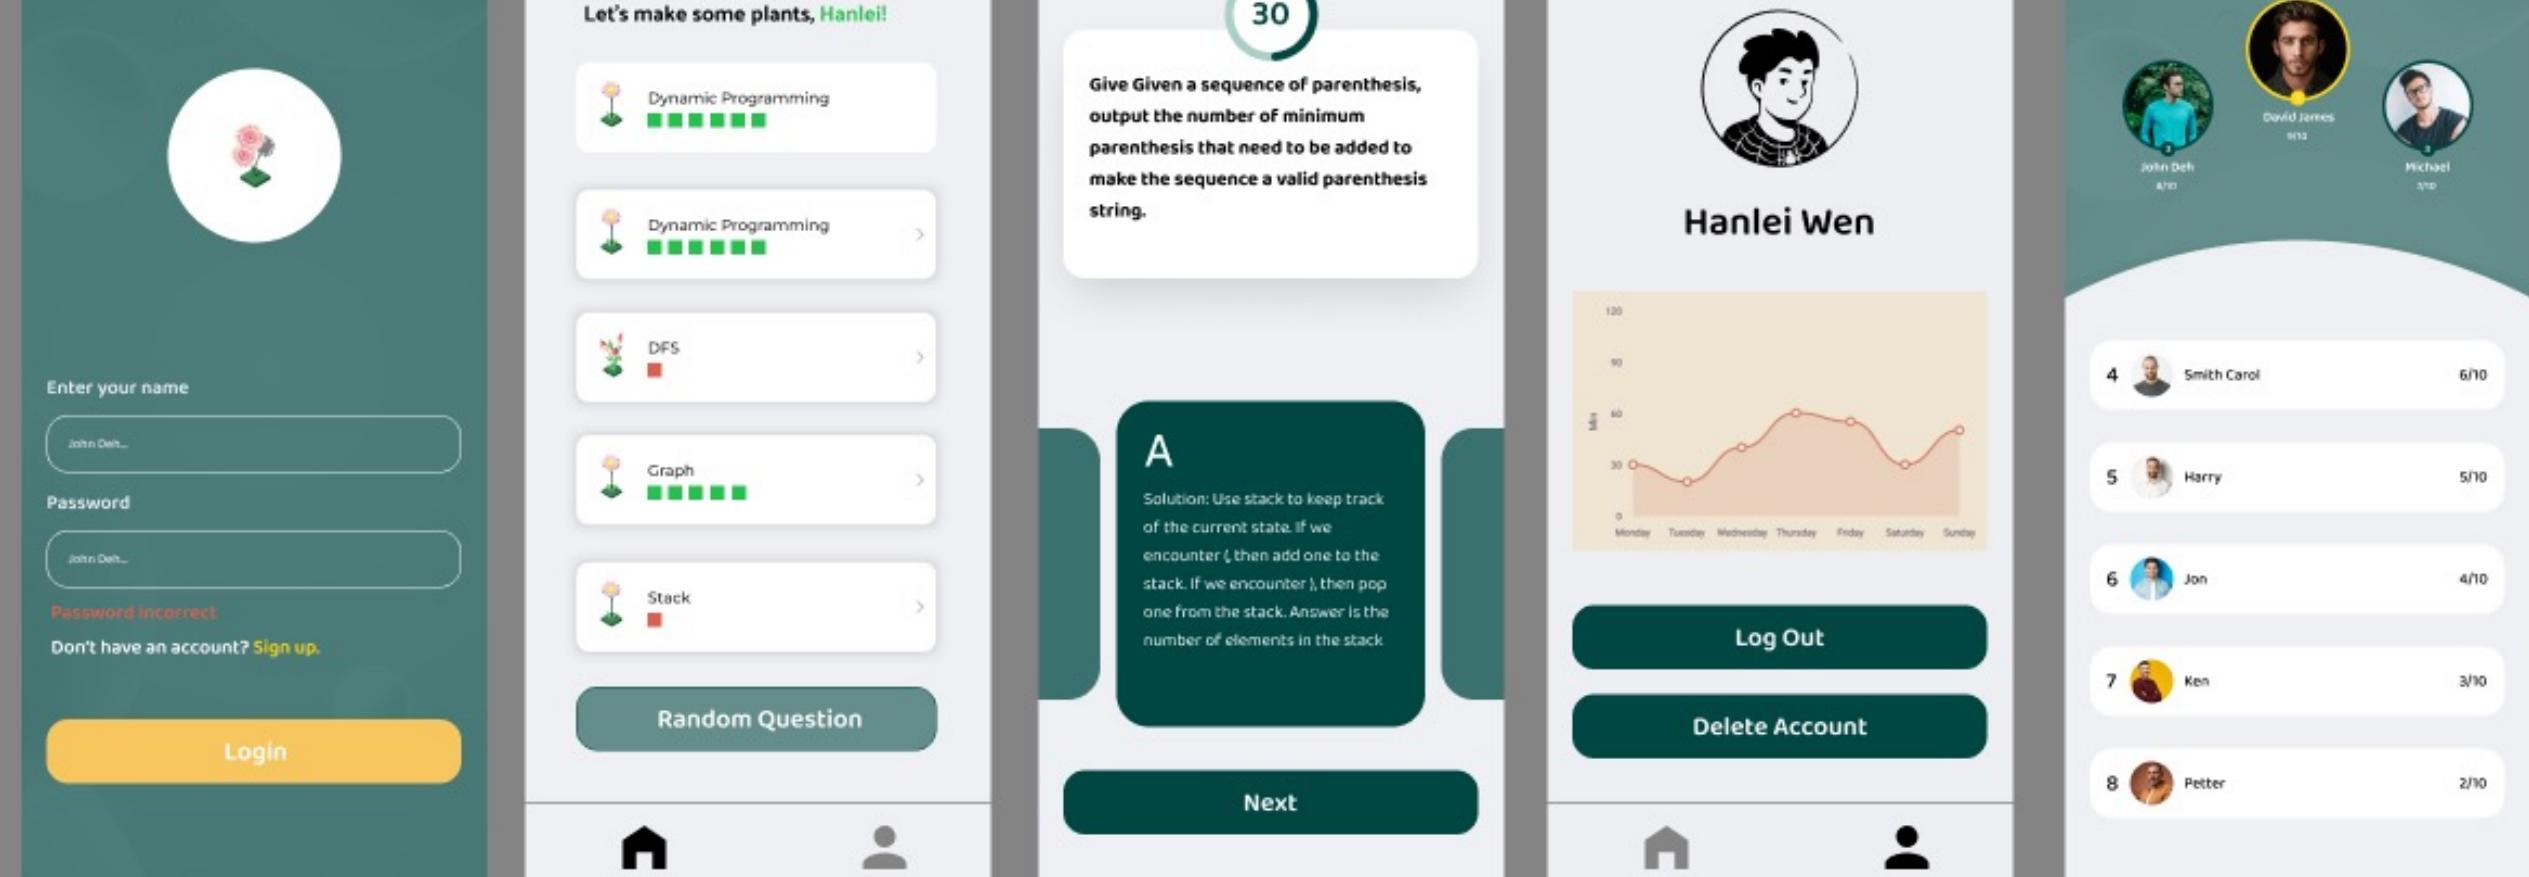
Enter your name

John Deh...

Password

John Deh...

Password incorrect

Don't have an account? Sign up.

Login

Let's make some plants, Hanlei!

Dynamic Programming

Dynamic Programming

DFS

Graph

Stack

Random Question

30

Give Given a sequence of parenthesis, output the number of minimum parenthesis that need to be added to make the sequence a valid parenthesis string.

A

Solution: Use stack to keep track of the current state. If we encounter (, then add one to the stack. If we encounter ), then pop one from the stack. Answer is the number of elements in the stack

Next

Hanlei Wen

120
90
60
30
0
Mins
Monday Tuesday Wednesday Thursday Friday Saturday Sunday

Log Out

Delete Account

David James
9/10

John Deh
8/10

Michael
7/10

4 Smith Carol 6/10

5 Harry 5/10

6 Jon 4/10

7 Ken 3/10

8 Petter 2/10